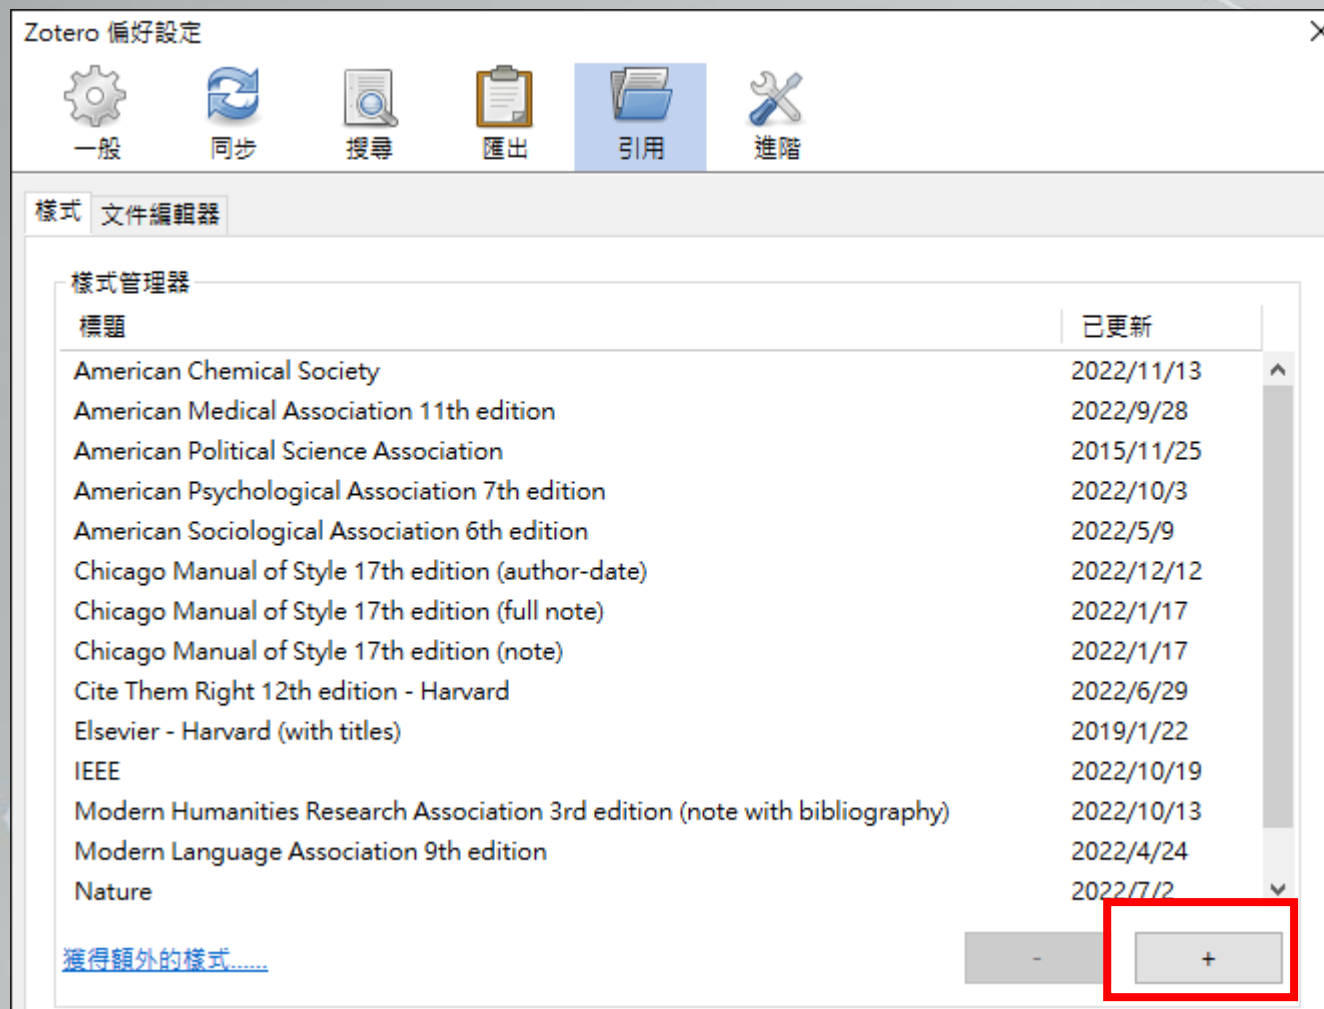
Zotero 偏好設定

一般 同步 搜尋 匯出 引用 進階

樣式 文件編輯器

樣式管理器

| 標題 | 已更新 |
|---|---|
| American Chemical Society | 2022/11/13 |
| American Medical Association 11th edition | 2022/9/28 |
| American Political Science Association | 2015/11/25 |
| American Psychological Association 7th edition | 2022/10/3 |
| American Sociological Association 6th edition | 2022/5/9 |
| Chicago Manual of Style 17th edition (author-date) | 2022/12/12 |
| Chicago Manual of Style 17th edition (full note) | 2022/1/17 |
| Chicago Manual of Style 17th edition (note) | 2022/1/17 |
| Cite Them Right 12th edition - Harvard | 2022/6/29 |
| Elsevier - Harvard (with titles) | 2019/1/22 |
| IEEE | 2022/10/19 |
| Modern Humanities Research Association 3rd edition (note with bibliography) | 2022/10/13 |
| Modern Language Association 9th edition | 2022/4/24 |
| Nature | 2022/7/2 |

獲得額外的樣式......

-

+